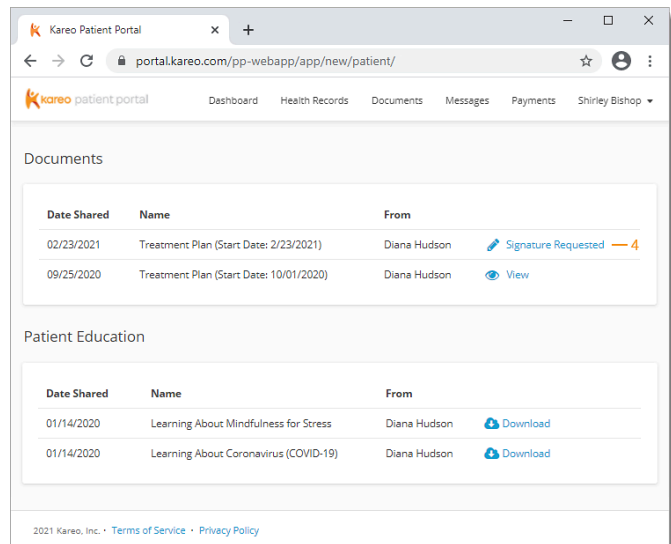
Kareo Patient Portal ×
+
portal.kareo.com/pp-webapp/app/new/patient/

kareo patient portal  Dashboard  Health Records  Documents  Messages  Payments  Shirley Bishop

Documents

| Date Shared | Name | From | |
|---|---|---|---|
| 02/23/2021 | Treatment Plan (Start Date: 2/23/2021) | Diana Hudson | Signature Requested — 4 |
| 09/25/2020 | Treatment Plan (Start Date: 10/01/2020) | Diana Hudson | View |

Patient Education

| Date Shared | Name | From | |
|---|---|---|---|
| 01/14/2020 | Learning About Mindfulness for Stress | Diana Hudson | Download |
| 01/14/2020 | Learning About Coronavirus (COVID-19) | Diana Hudson | Download |

2021 Kareo, Inc. • Terms of Service • Privacy Policy